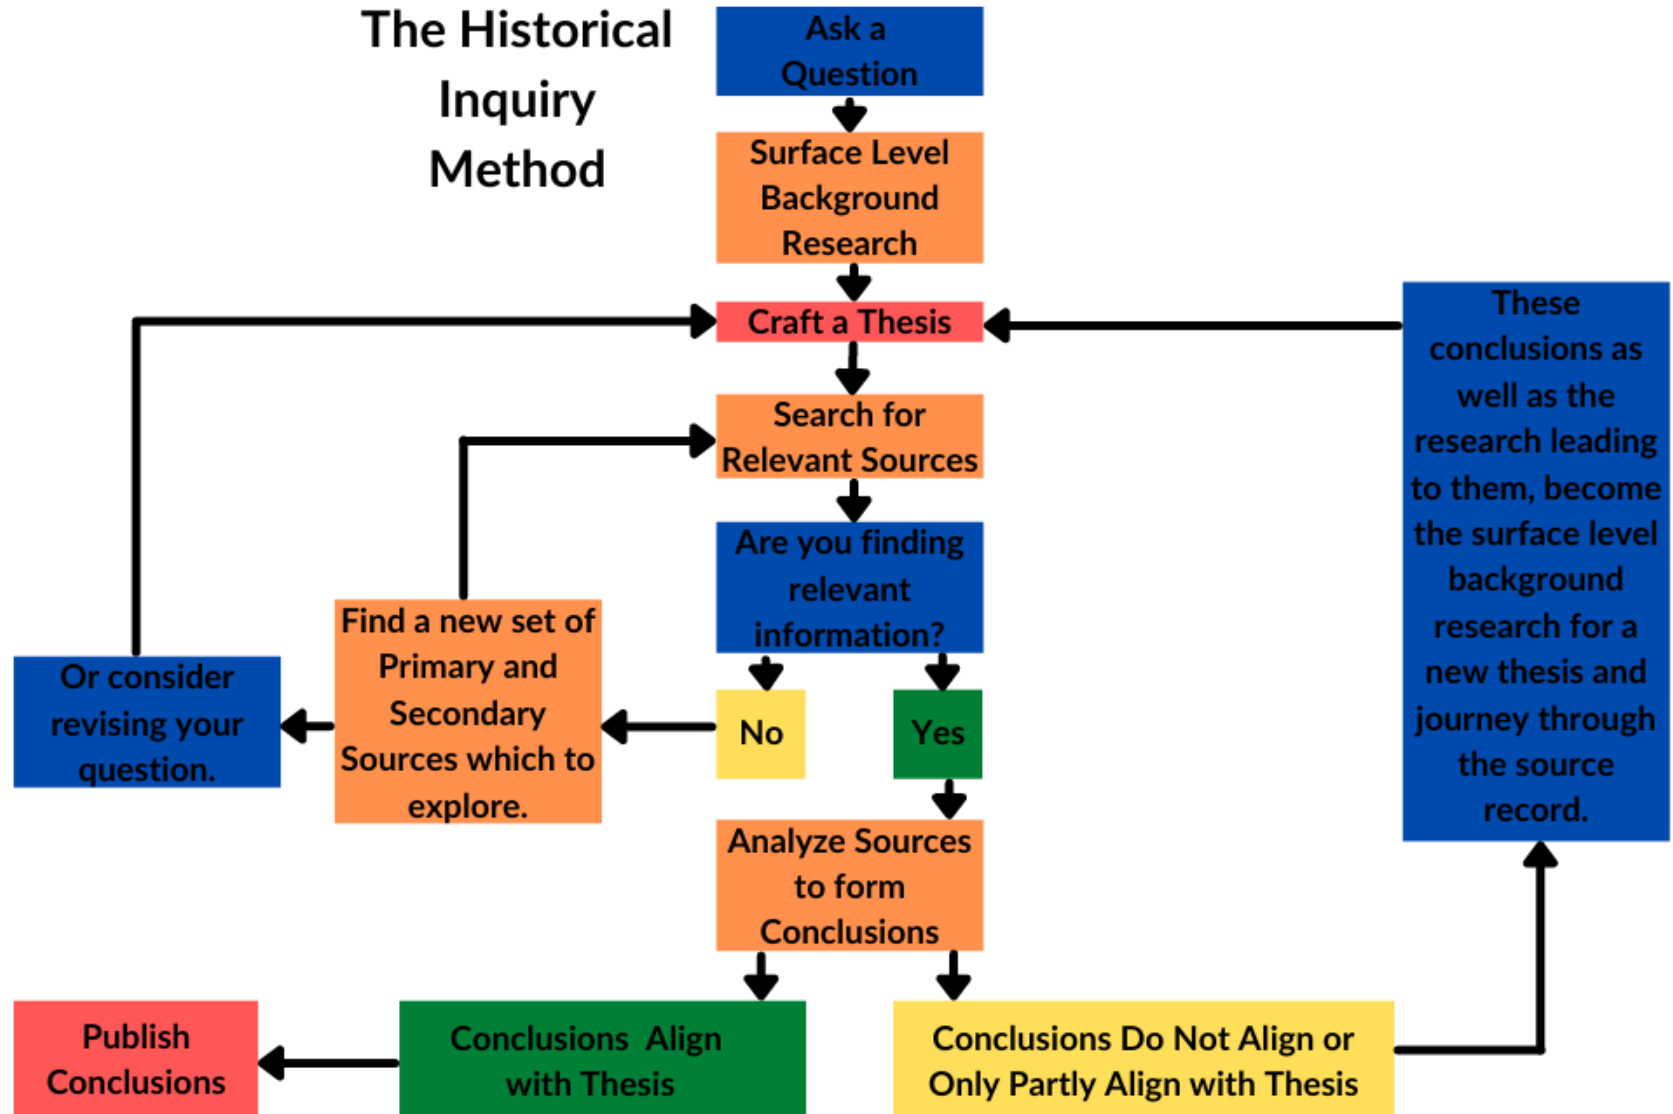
The Historical Inquiry Method

Ask a Question

Surface Level Background Research

Craft a Thesis

Search for Relevant Sources

Are you finding relevant information?

No

Yes

Find a new set of Primary and Secondary Sources which to explore.

Or consider revising your question.

These conclusions as well as the research leading to them, become the surface level background research for a new thesis and journey through the source record.

Analyze Sources to form Conclusions

Conclusions Align with Thesis

Conclusions Do Not Align or Only Partly Align with Thesis

Publish Conclusions